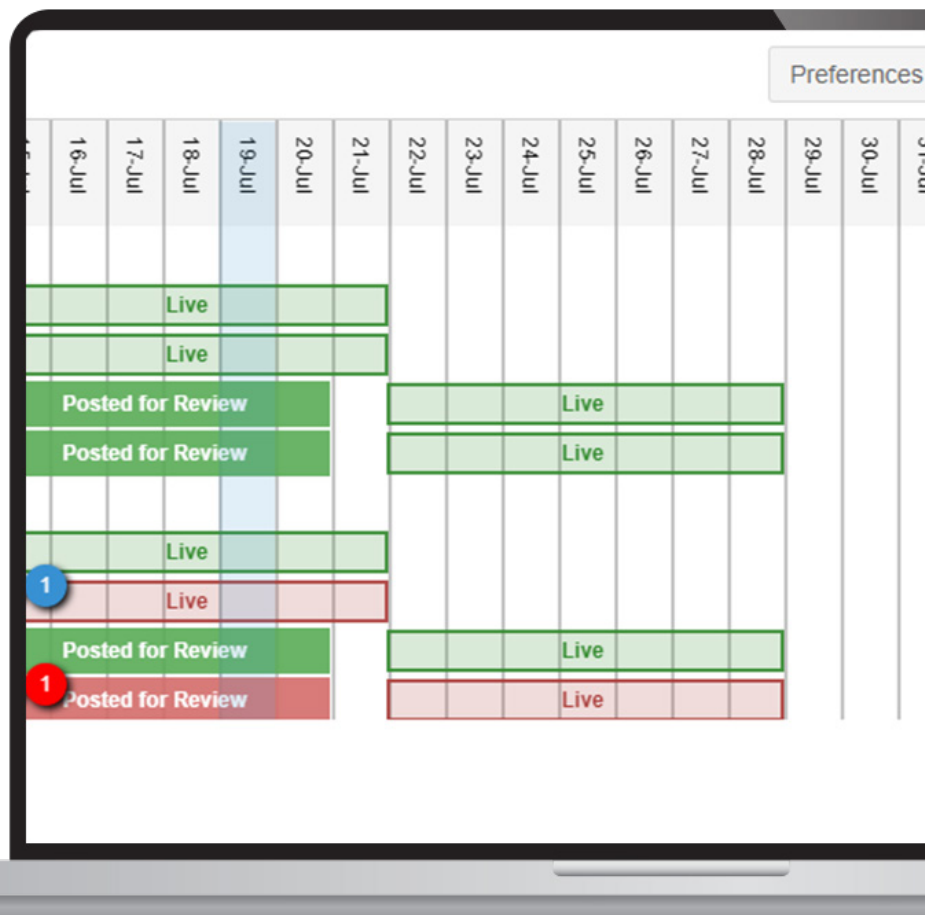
Preferences

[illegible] 16-Jul 17-Jul 18-Jul 19-Jul 20-Jul 21-Jul 22-Jul 23-Jul 24-Jul 25-Jul 26-Jul 27-Jul 28-Jul 29-Jul 30-Jul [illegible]

Live
Live
Posted for Review
Live
Posted for Review
Live
Live
1
Live
Posted for Review
Live
1
Posted for Review
Live